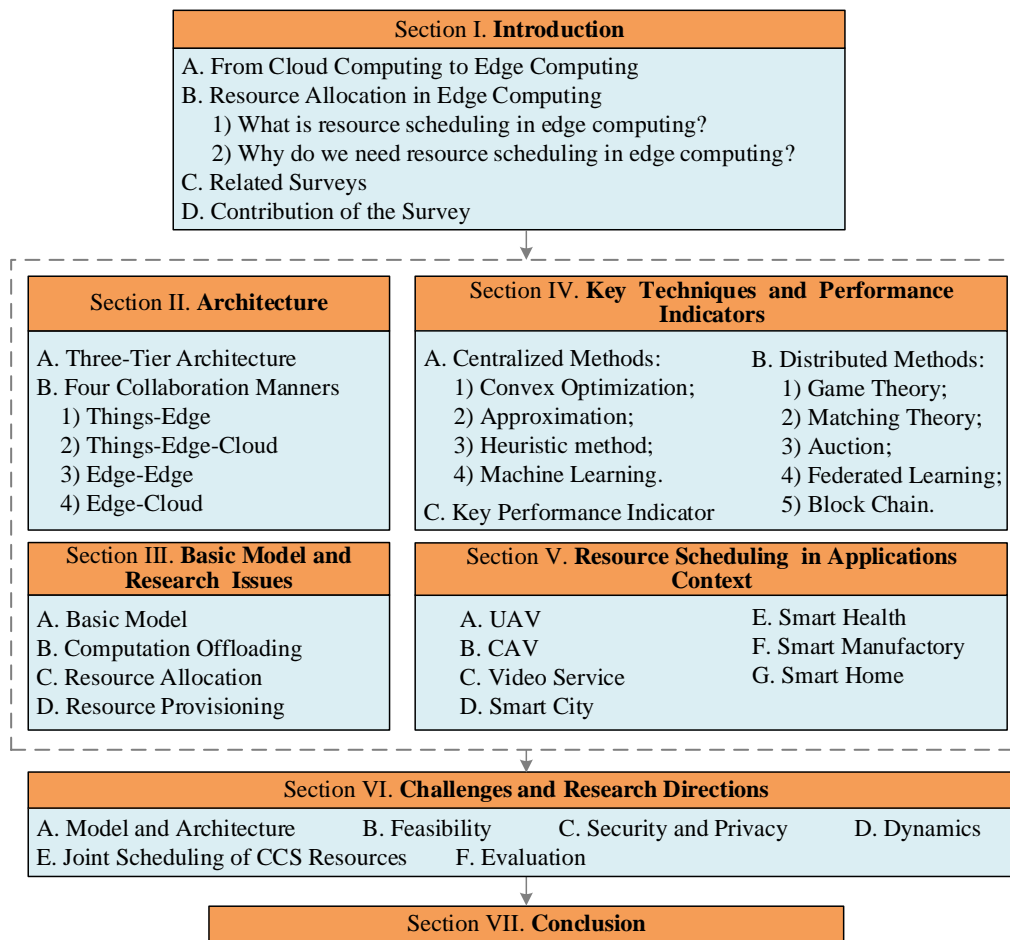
Section I. **Introduction**

A. From Cloud Computing to Edge Computing
B. Resource Allocation in Edge Computing
1) What is resource scheduling in edge computing?
2) Why do we need resource scheduling in edge computing?
C. Related Surveys
D. Contribution of the Survey

Section II. **Architecture**

A. Three-Tier Architecture
B. Four Collaboration Manners
1) Things-Edge
2) Things-Edge-Cloud
3) Edge-Edge
4) Edge-Cloud

Section III. **Basic Model and Research Issues**

A. Basic Model
B. Computation Offloading
C. Resource Allocation
D. Resource Provisioning

Section IV. **Key Techniques and Performance Indicators**

A. Centralized Methods:
1) Convex Optimization;
2) Approximation;
3) Heuristic method;
4) Machine Learning.

B. Distributed Methods:
1) Game Theory;
2) Matching Theory;
3) Auction;
4) Federated Learning;
5) Block Chain.

C. Key Performance Indicator

Section V. **Resource Scheduling in Applications Context**

A. UAV
B. CAV
C. Video Service
D. Smart City

E. Smart Health
F. Smart Manufactory
G. Smart Home

Section VI. **Challenges and Research Directions**

A. Model and Architecture B. Feasibility C. Security and Privacy D. Dynamics
E. Joint Scheduling of CCS Resources F. Evaluation

Section VII. **Conclusion**